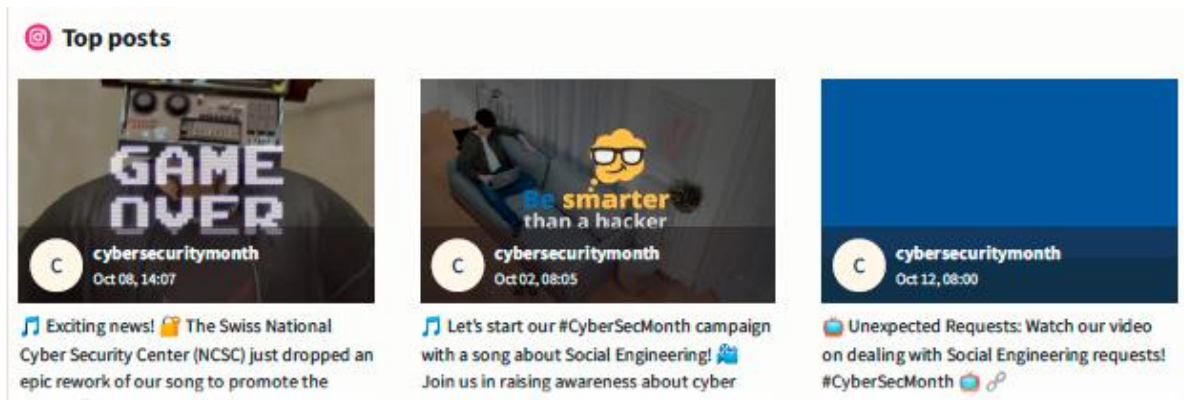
Top posts

GAME OVER

C
cybersecuritymonth
Oct 08, 14:07

🎵 Exciting news! 🔐 The Swiss National Cyber Security Center (NCSC) just dropped an epic rework of our song to promote the

Be smarter than a hacker

C
cybersecuritymonth
Oct 02, 08:05

🎵 Let's start our #CyberSecMonth campaign with a song about Social Engineering! 🎤 Join us in raising awareness about cyber

C
cybersecuritymonth
Oct 12, 08:00

📺 Unexpected Requests: Watch our video on dealing with Social Engineering requests! #CyberSecMonth 📺 🔗